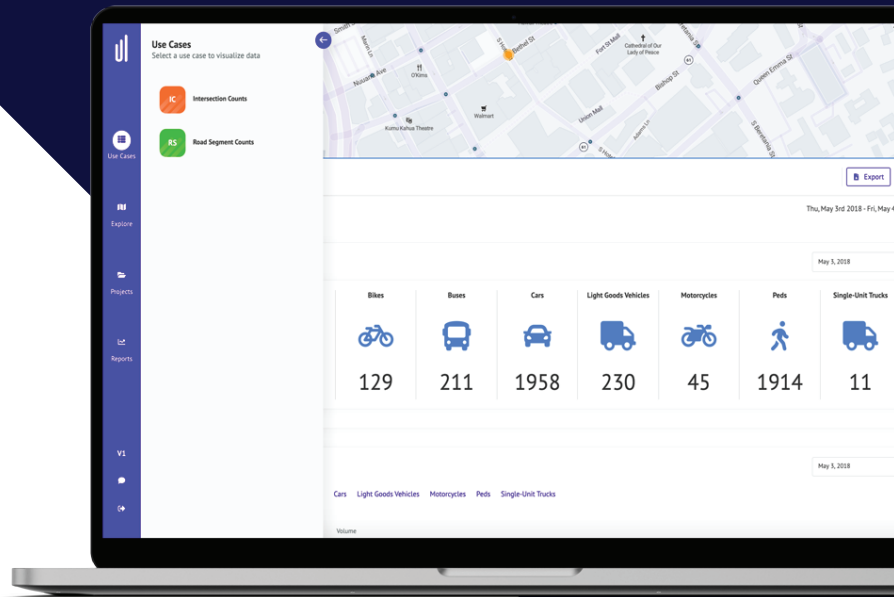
Use Cases
Select a use case to visualize data

IC Intersection Counts

RS Road Segment Counts

Use Cases

Explore

Projects

Reports

V1

Nuuanu Ave
O'Kims
Kumu Kahua Theatre
Walmart
Bethel St
Fort St Mall
Cathedral of Our Lady of Peace
Bishop St
Union Mall
Queen Emma St
S Beretania St

Export

Thu, May 3rd 2018 - Fri, May 4

May 3, 2018

| Bikes | Buses | Cars | Light Goods Vehicles | Motorcycles | Peds | Single-Unit Trucks |
|---|---|---|---|---|---|---|
| 129 | 211 | 1958 | 230 | 45 | 1914 | 11 |

May 3, 2018

Cars Light Goods Vehicles Motorcycles Peds Single-Unit Trucks

Volume